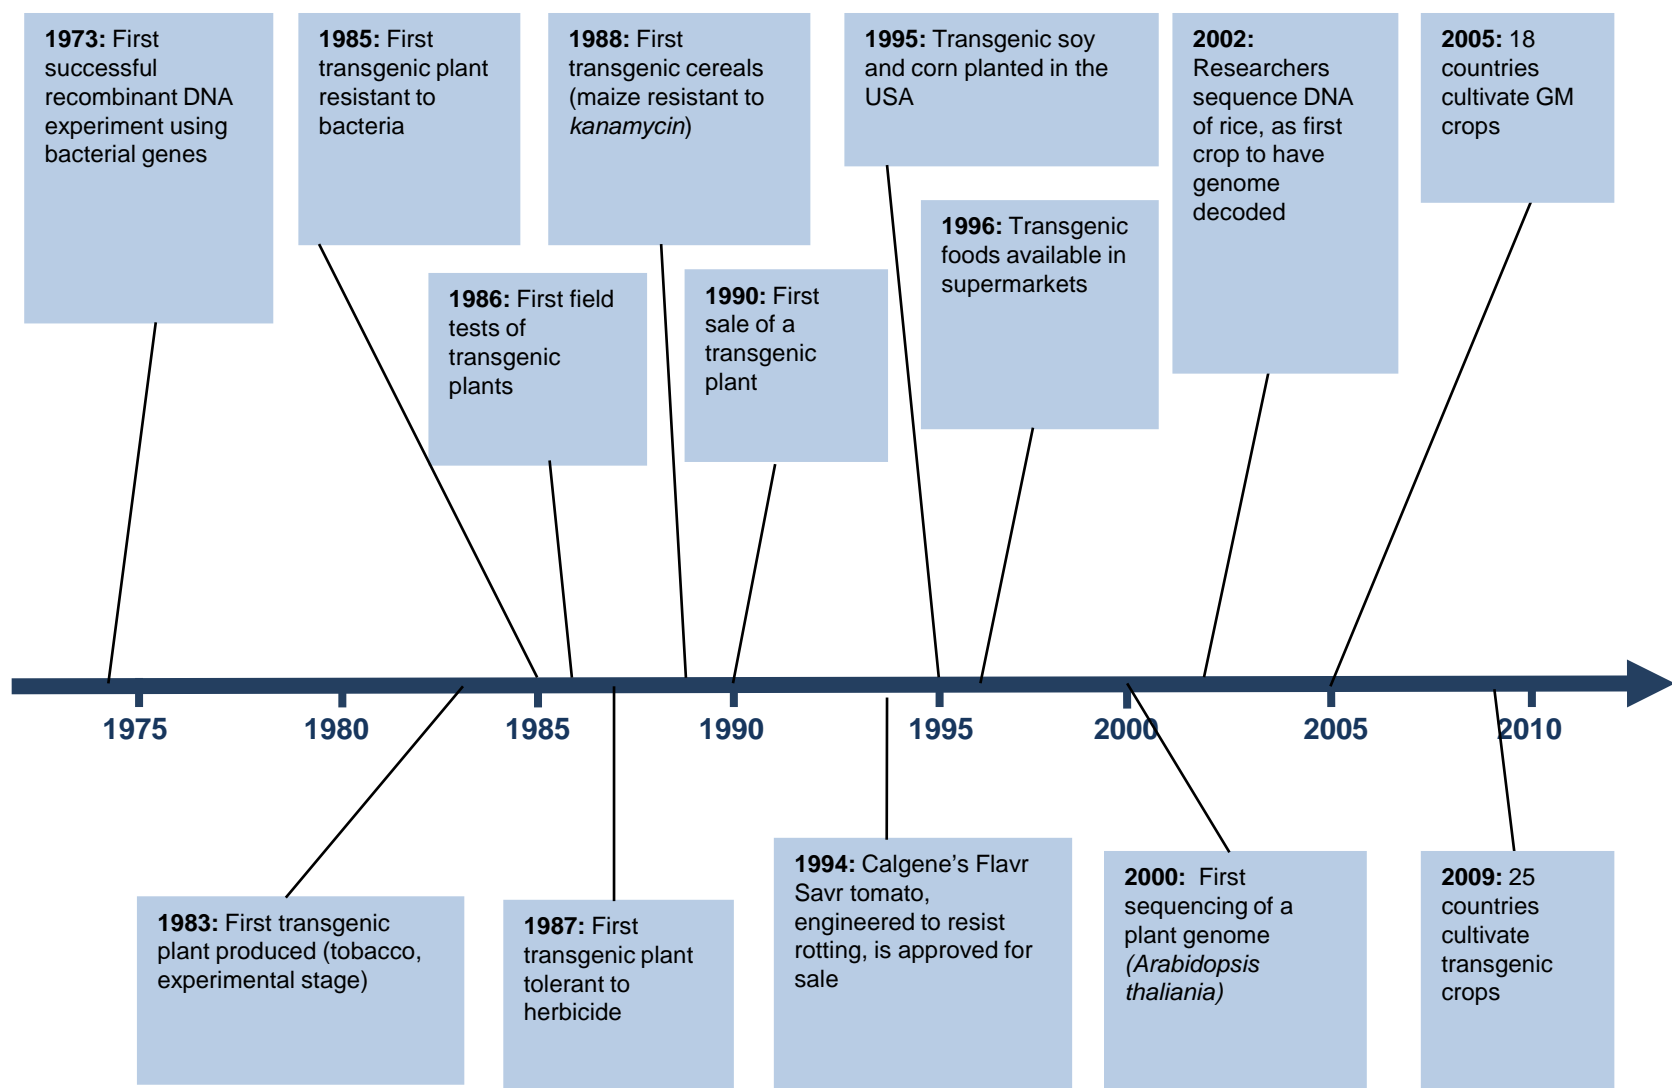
**1973:** First successful recombinant DNA experiment using bacterial genes

**1985:** First transgenic plant resistant to bacteria

**1988:** First transgenic cereals (maize resistant to *kanamycin*)

**1995:** Transgenic soy and corn planted in the USA

**2002:** Researchers sequence DNA of rice, as first crop to have genome decoded

**2005:** 18 countries cultivate GM crops

**1986:** First field tests of transgenic plants

**1990:** First sale of a transgenic plant

**1996:** Transgenic foods available in supermarkets

1975

1980

1985

1990

1995

2000

2005

2010

**1983:** First transgenic plant produced (tobacco, experimental stage)

**1987:** First transgenic plant tolerant to herbicide

**1994:** Calgene's Flavr Savr tomato, engineered to resist rotting, is approved for sale

**2000:** First sequencing of a plant genome *(Arabidopsis thaliania)*

**2009:** 25 countries cultivate transgenic crops